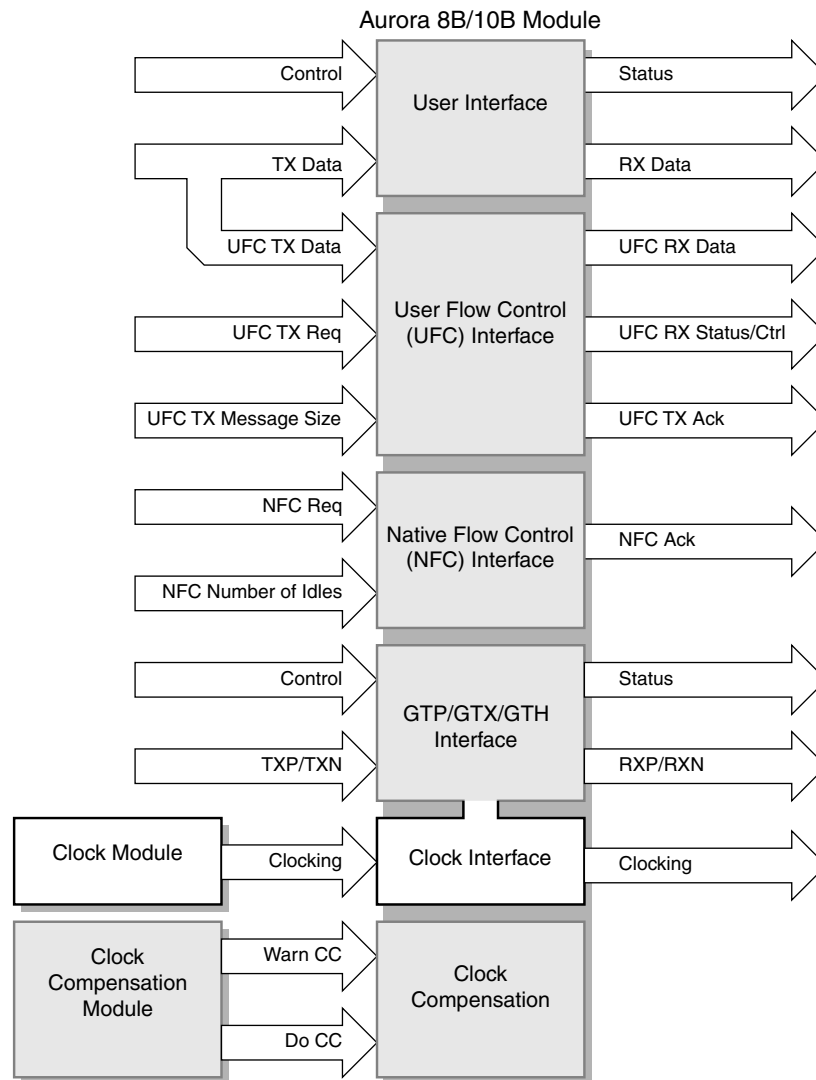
Aurora 8B/10B Module

Control
User Interface
Status

TX Data
RX Data

UFC TX Data
UFC RX Data

UFC TX Req
User Flow Control (UFC) Interface
UFC RX Status/Ctrl

UFC TX Message Size
UFC TX Ack

NFC Req
Native Flow Control (NFC) Interface
NFC Ack

NFC Number of Idles

Control
GTP/GTX/GTH Interface
Status

TXP/TXN
RXP/RXN

Clock Module
Clocking
Clock Interface
Clocking

Clock Compensation Module
Warn CC
Clock Compensation
Do CC